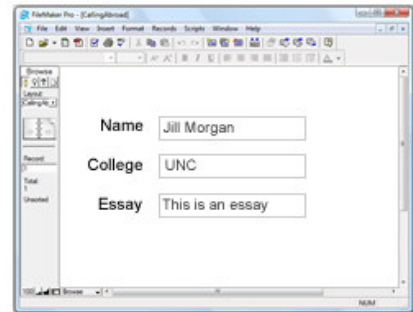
FileMaker Pro - [CallingAbroad]

File Edit View Insert Format Records Scripts Window Help

Browse

Layout:

CallingAb

Record:

1

Total:

1

Unsorted

Name Jill Morgan

College UNC

Essay This is an essay

100 Browse

NUM